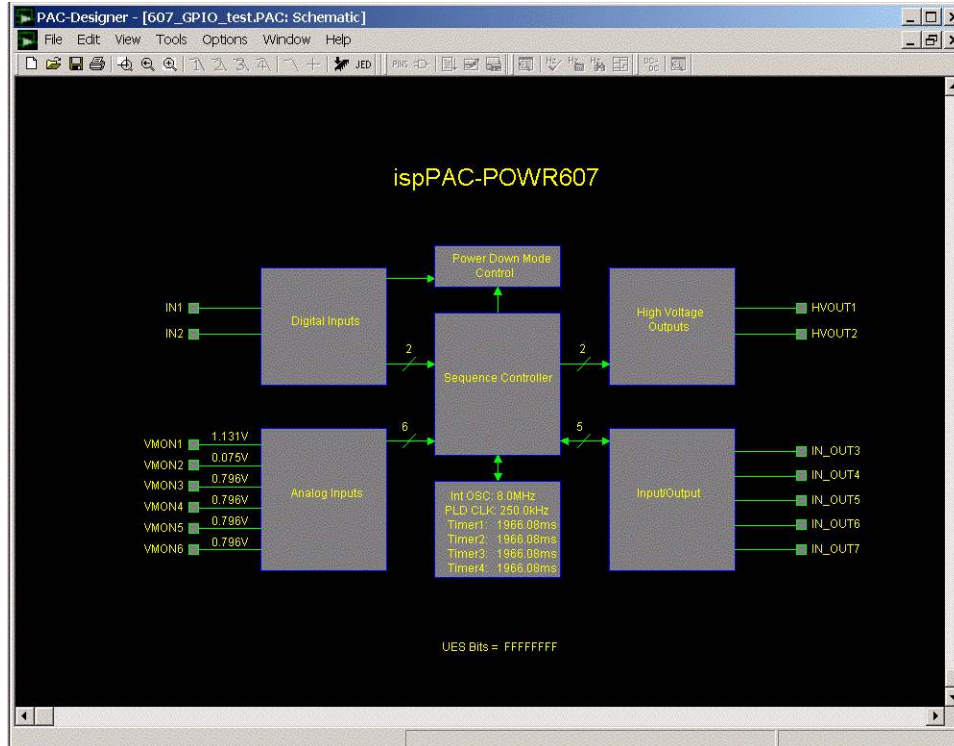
PAC-Designer - [607_GPIO_test.PAC: Schematic]

File Edit View Tools Options Window Help

JED

ispPAC-POWR607

Power Down Mode Control

IN1
IN2

Digital Inputs

2

Sequence Controller

2

High Voltage Outputs

HVOUT1
HVOUT2

VMON1 1.131V
VMON2 0.075V
VMON3 0.796V
VMON4 0.796V
VMON5 0.796V
VMON6 0.796V

Analog Inputs

6

5

Int OSC: 8.0MHz
PLD CLK: 250.0kHz
Timer1: 1966.08ms
Timer2: 1966.08ms
Timer3: 1966.08ms
Timer4: 1966.08ms

Input/Output

IN_OUT3
IN_OUT4
IN_OUT5
IN_OUT6
IN_OUT7

UES Bits = FFFFFFFF